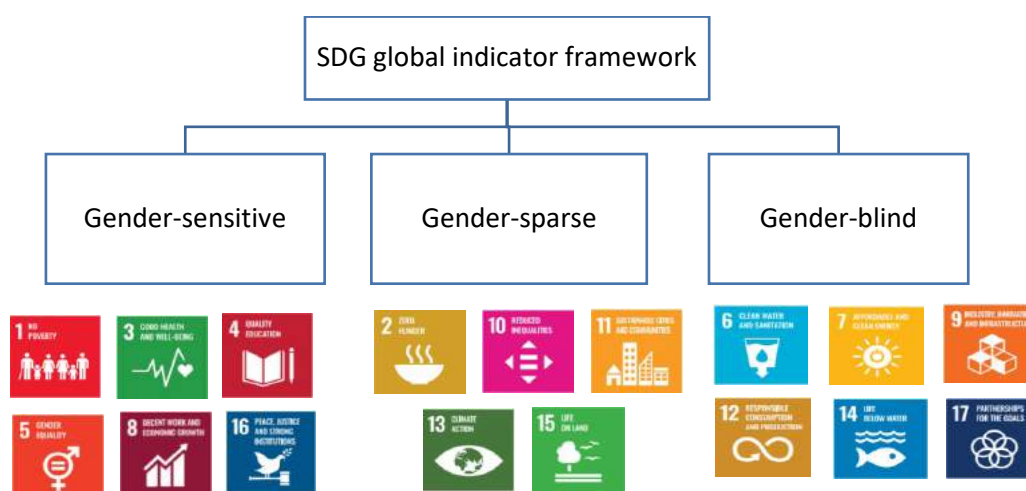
SDG global indicator framework

Gender-sensitive

Gender-sparse

Gender-blind

1 NO POVERTY

3 GOOD HEALTH AND WELL-BEING

4 QUALITY EDUCATION

5 GENDER EQUALITY

8 DECENT WORK AND ECONOMIC GROWTH

16 PEACE, JUSTICE AND STRONG INSTITUTIONS

2 ZERO HUNGER

10 REDUCED INEQUALITIES

11 SUSTAINABLE CITIES AND COMMUNITIES

13 CLIMATE ACTION

15 LIFE ON LAND

6 CLEAN WATER AND SANITATION

7 AFFORDABLE AND CLEAN ENERGY

9 INDUSTRY, INNOVATION AND INFRASTRUCTURE

12 RESPONSIBLE CONSUMPTION AND PRODUCTION

14 LIFE BELOW WATER

17 PARTNERSHIPS FOR THE GOALS